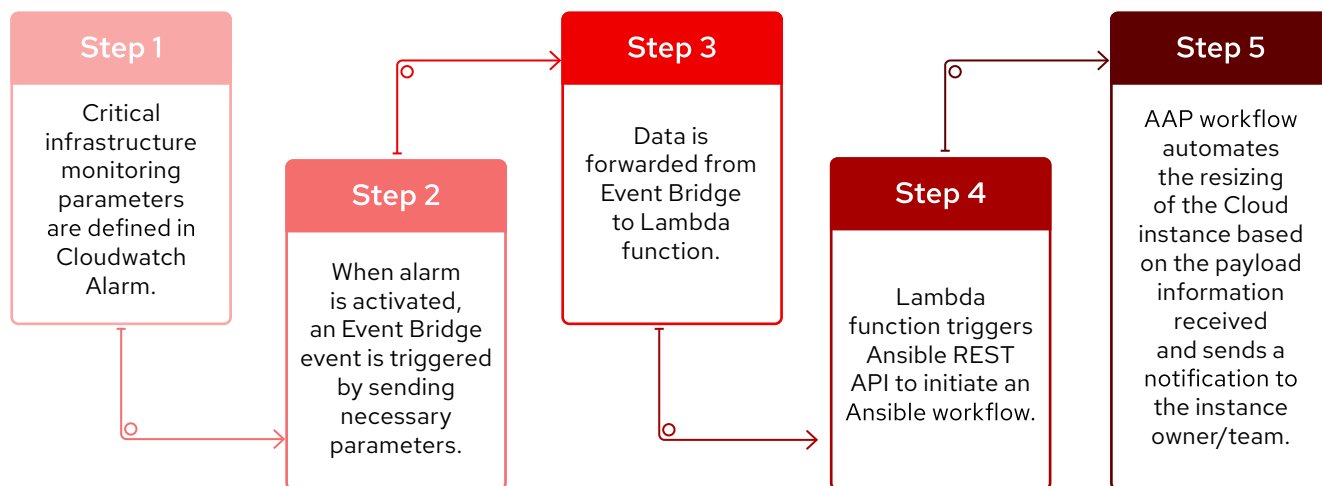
Step 1

Critical infrastructure monitoring parameters are defined in Cloudwatch Alarm.

Step 2

When alarm is activated, an Event Bridge event is triggered by sending necessary parameters.

Step 3

Data is forwarded from Event Bridge to Lambda function.

Step 4

Lambda function triggers Ansible REST API to initiate an Ansible workflow.

Step 5

AAP workflow automates the resizing of the Cloud instance based on the payload information received and sends a notification to the instance owner/team.